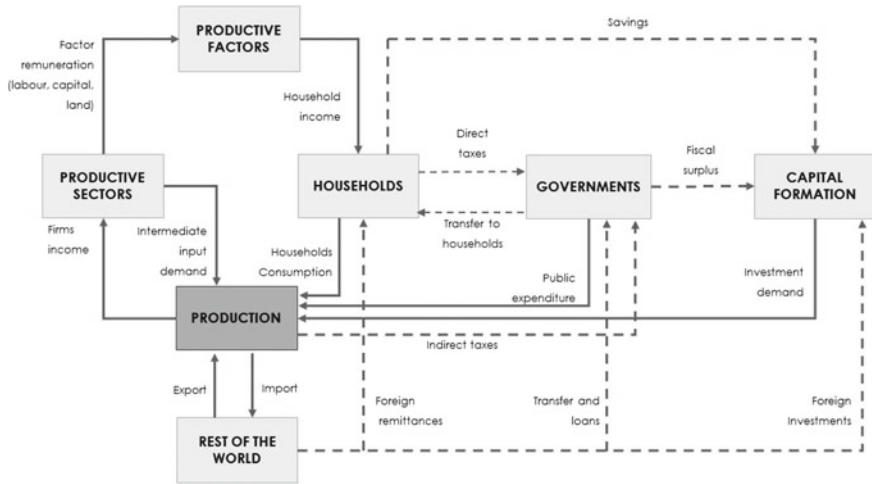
Savings

PRODUCTIVE FACTORS

Factor remuneration (labour, capital, land)

Household income

Direct taxes

Fiscal surplus

PRODUCTIVE SECTORS

HOUSEHOLDS

GOVERNMENTS

CAPITAL FORMATION

Firms income

Intermediate input demand

Transfer to households

Households Consumption

Public expenditure

Investment demand

PRODUCTION

Indirect taxes

Export

Import

Foreign remittances

Transfer and loans

Foreign Investments

REST OF THE WORLD